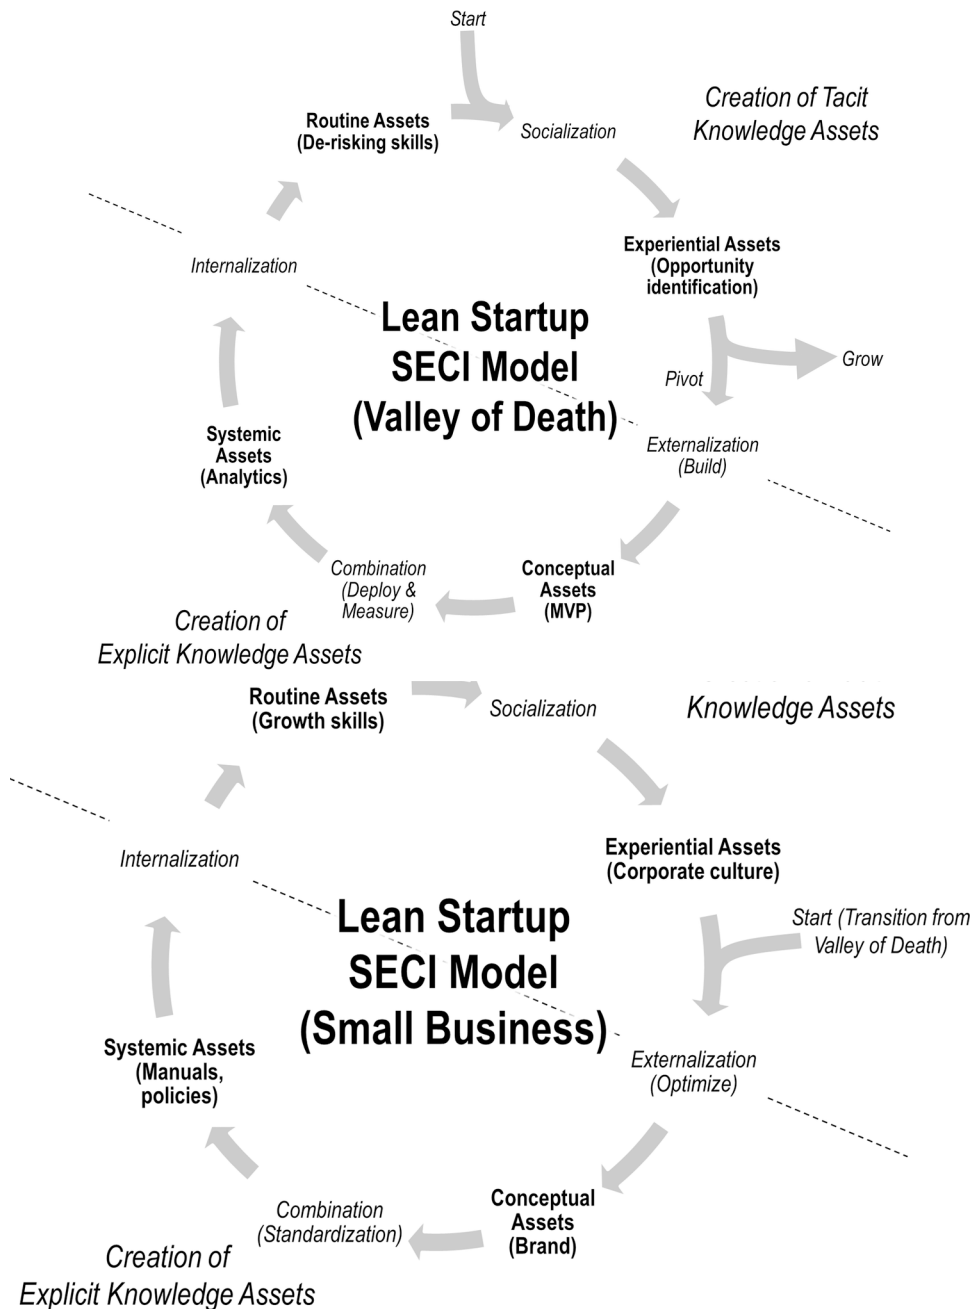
Start

Routine Assets (De-risking skills)

Socialization

Creation of Tacit Knowledge Assets

Experiential Assets (Opportunity identification)

Internalization

Lean Startup SECI Model (Valley of Death)

Grow

Pivot

Systemic Assets (Analytics)

Externalization (Build)

Combination (Deploy & Measure)

Conceptual Assets (MVP)

Creation of Explicit Knowledge Assets

Routine Assets (Growth skills)

Socialization

Knowledge Assets

Experiential Assets (Corporate culture)

Internalization

Lean Startup SECI Model (Small Business)

Start (Transition from Valley of Death)

Systemic Assets (Manuals, policies)

Externalization (Optimize)

Combination (Standardization)

Conceptual Assets (Brand)

Creation of Explicit Knowledge Assets